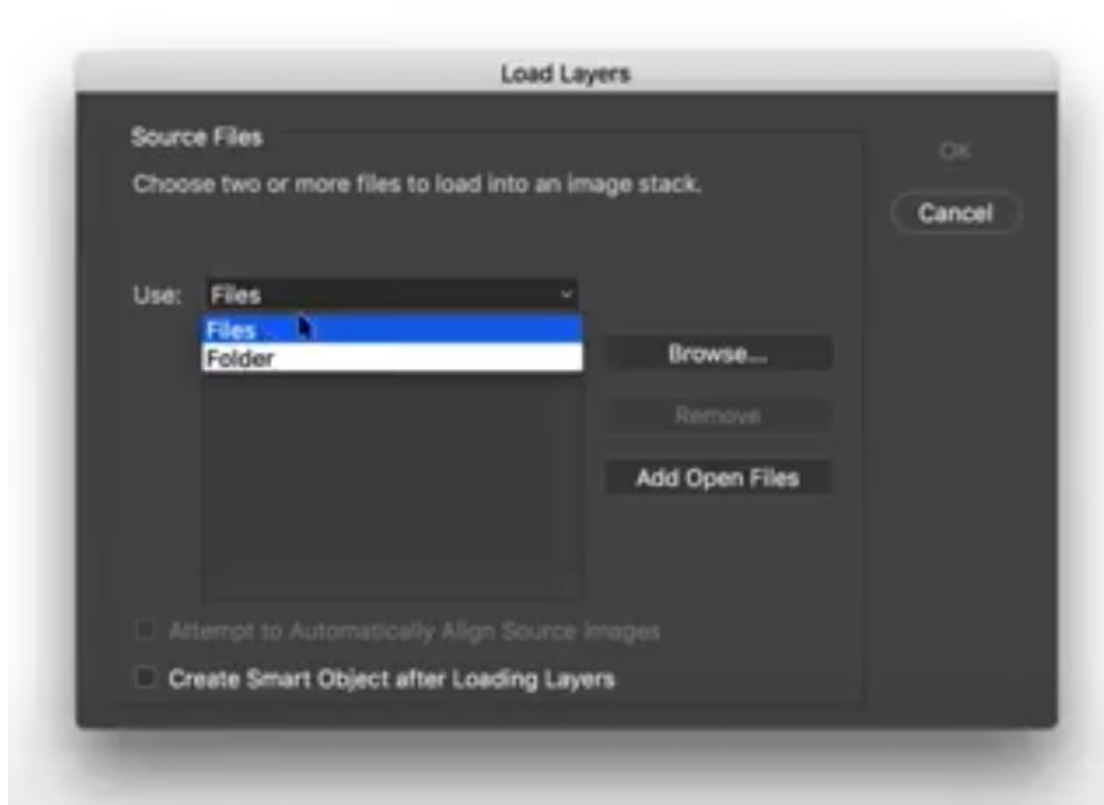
Load Layers

Source Files

Choose two or more files to load into an image stack.

Use: Files

Files

Folder

Browse...

Remove

Add Open Files

Attempt to Automatically Align Source Images

Create Smart Object after Loading Layers

OK

Cancel